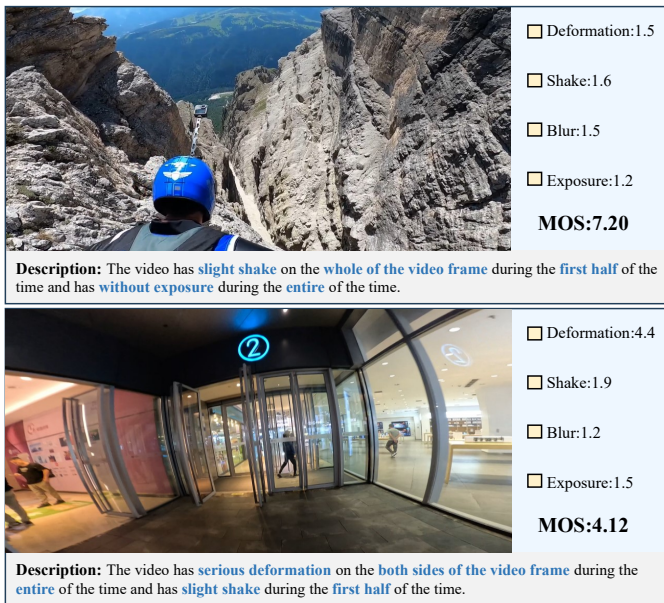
Deformation:1.5

Shake:1.6

Blur:1.5

Exposure:1.2

MOS:7.20

**Description:** The video has slight shake on the whole of the video frame during the first half of the time and has without exposure during the entire of the time.

②

Deformation:4.4

Shake:1.9

Blur:1.2

Exposure:1.5

MOS:4.12

**Description:** The video has serious deformation on the both sides of the video frame during the entire of the time and has slight shake during the first half of the time.